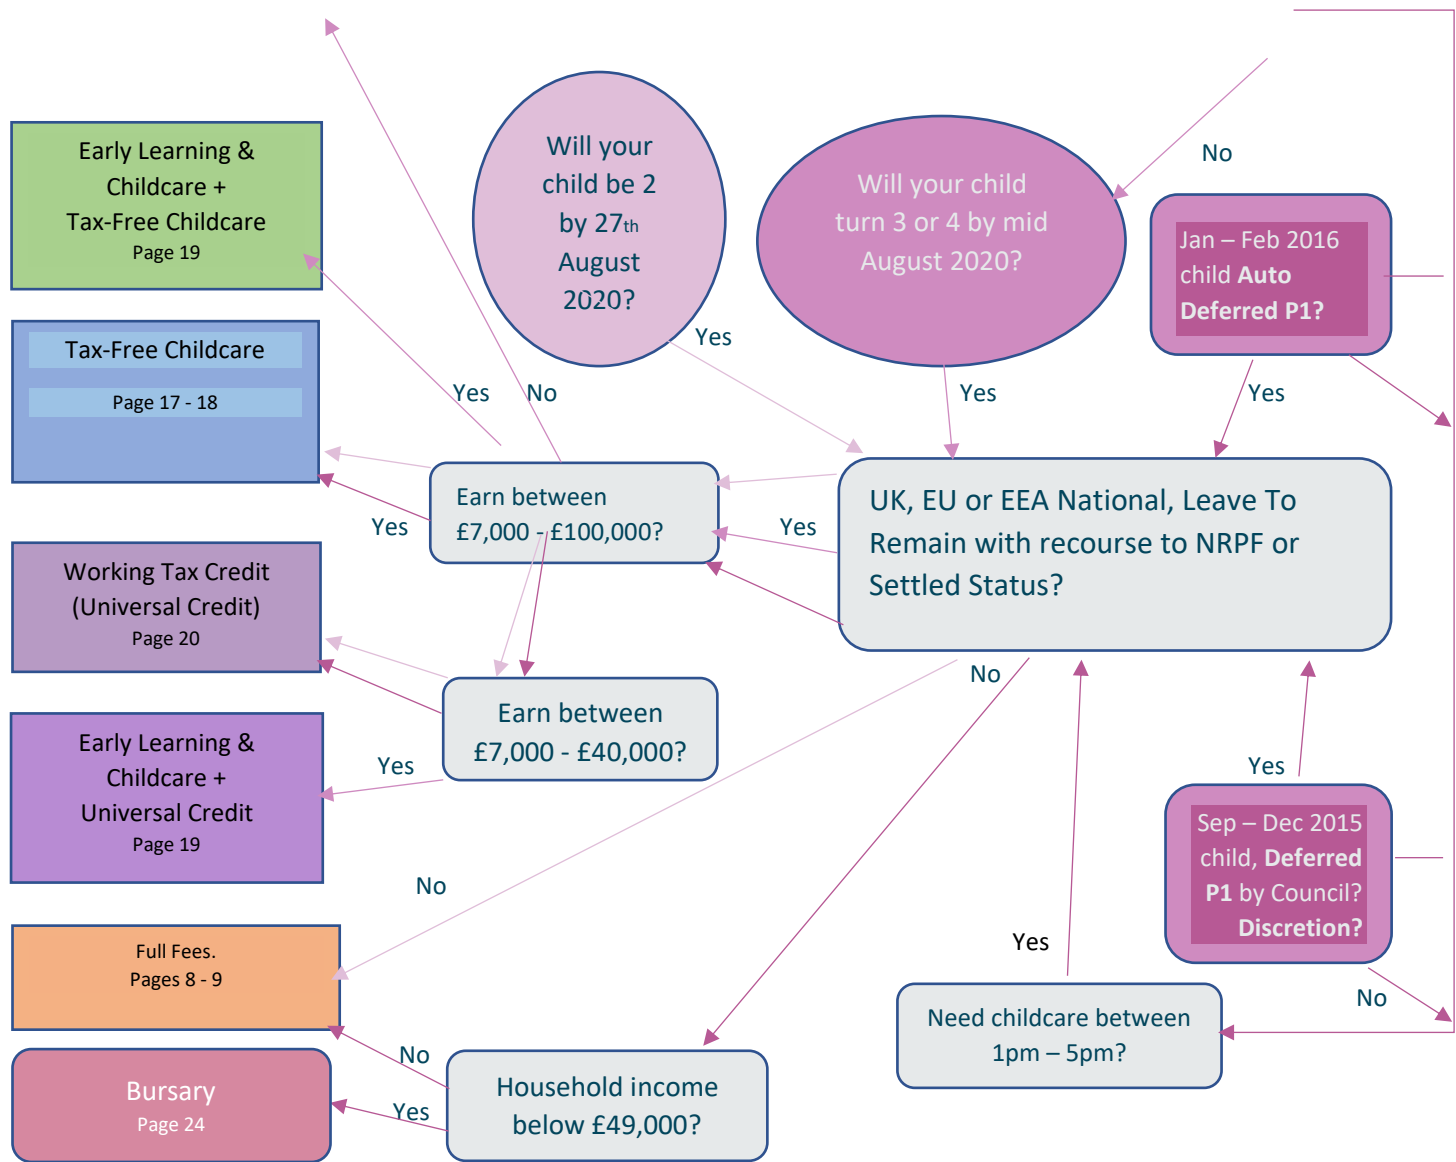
Early Learning & Childcare + Tax-Free Childcare
Page 19

Tax-Free Childcare
Page 17 - 18

Working Tax Credit (Universal Credit)
Page 20

Early Learning & Childcare + Universal Credit
Page 19

Full Fees.
Pages 8 - 9

Bursary
Page 24

Will your child be 2 by 27th August 2020?

Will your child turn 3 or 4 by mid August 2020?

No

Jan – Feb 2016 child Auto Deferred P1?

Yes

Yes

Yes

No

Yes

Earn between £7,000 - £100,000?

Yes

Yes

UK, EU or EEA National, Leave To Remain with recourse to NRPF or Settled Status?

Earn between £7,000 - £40,000?

No

Yes

Yes

Sep – Dec 2015 child, Deferred P1 by Council? Discretion?

No

Yes

No

Need childcare between 1pm – 5pm?

No

Household income below £49,000?

Yes